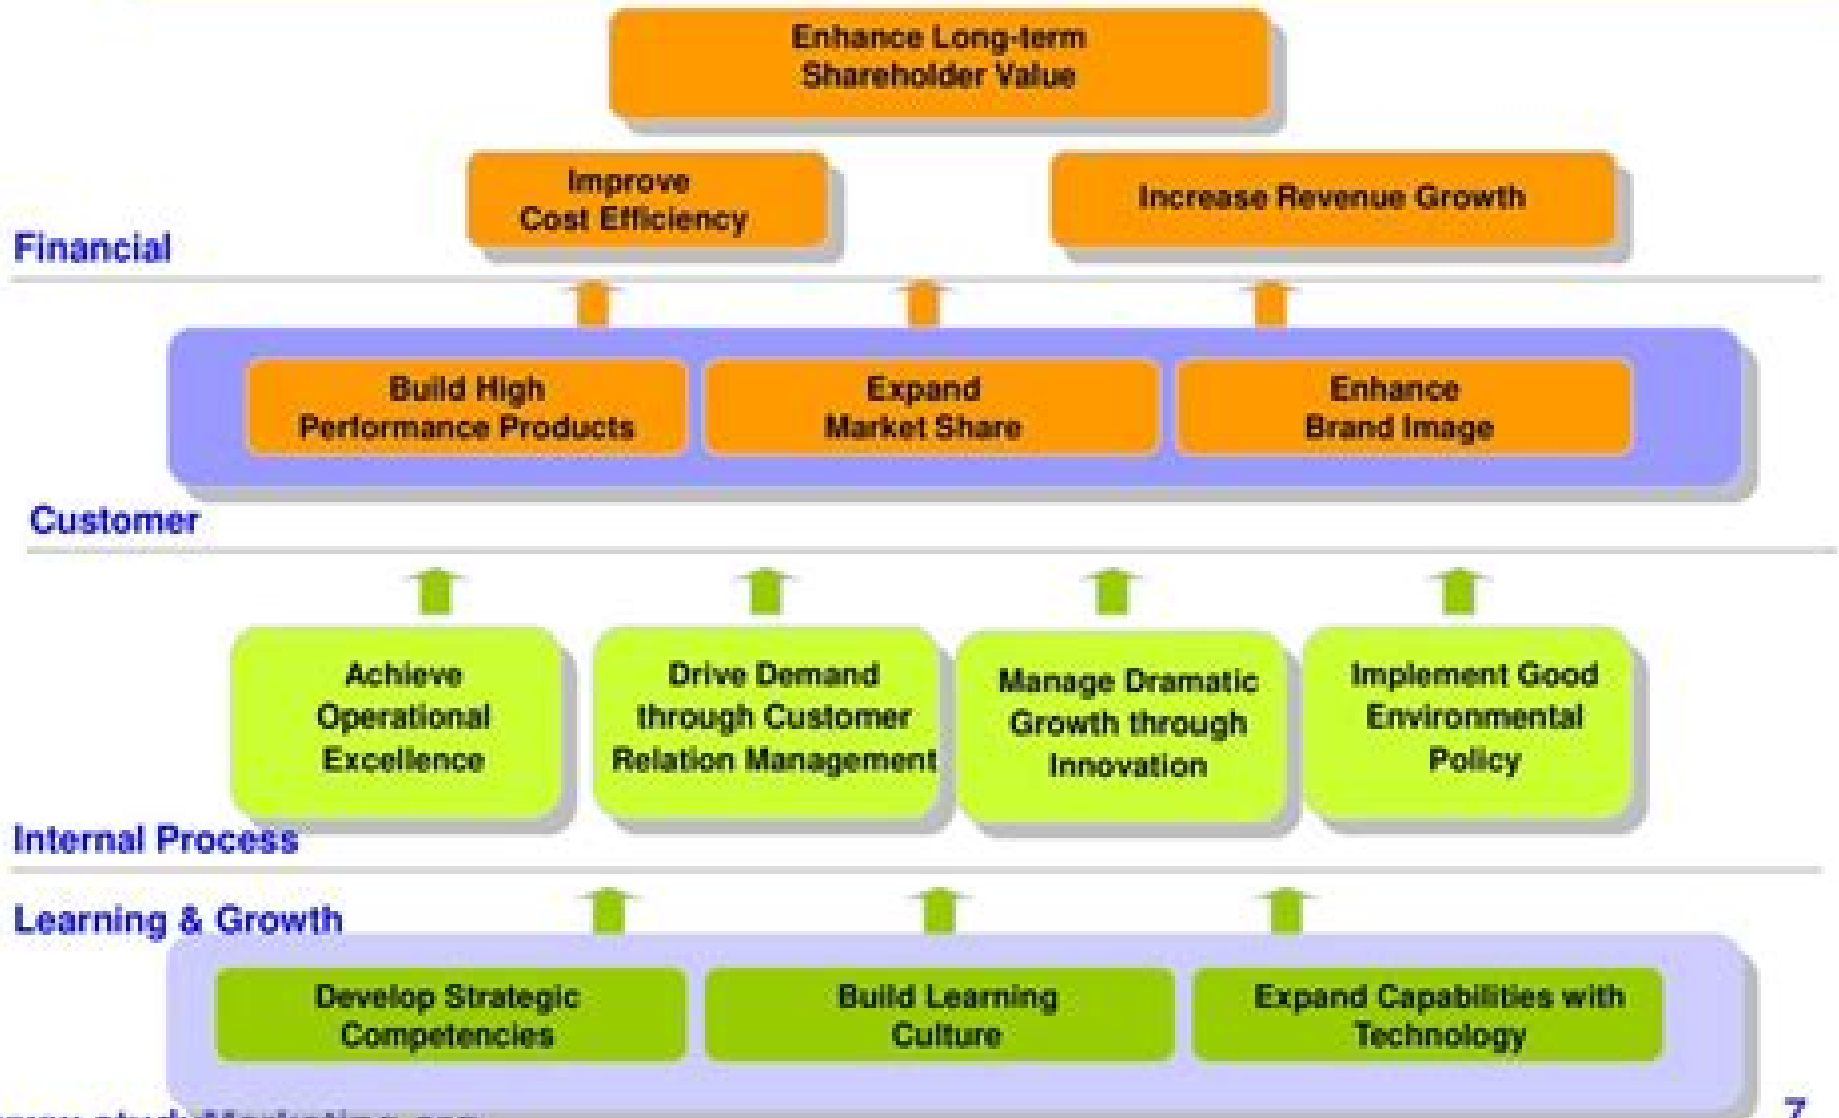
Enhance Long-term Shareholder Value

Improve Cost Efficiency

Increase Revenue Growth

Financial

Build High Performance Products

Expand Market Share

Enhance Brand Image

Customer

Achieve Operational Excellence

Drive Demand through Customer Relation Management

Manage Dramatic Growth through Innovation

Implement Good Environmental Policy

Internal Process

Learning & Growth

Develop Strategic Competencies

Build Learning Culture

Expand Capabilities with Technology

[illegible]

7